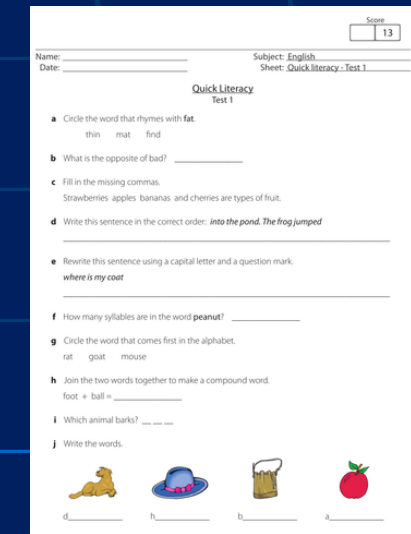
Score
13

Name: ______________________ Subject: English
Date: ______________________ Sheet: Quick literacy - Test 1

Quick Literacy
Test 1

a Circle the word that rhymes with fat.
thin mat find

b What is the opposite of bad? ____________

c Fill in the missing commas.
Strawberries apples bananas and cherries are types of fruit.

d Write this sentence in the correct order: into the pond. The frog jumped
______________________________________________

e Rewrite this sentence using a capital letter and a question mark.
where is my coat
______________________________________________

f How many syllables are in the word peanut? ____________

g Circle the word that comes first in the alphabet.
rat goat mouse

h Join the two words together to make a compound word.
foot + ball = ____________

i Which animal barks? __ __ __

j Write the words.

d__________ h__________ b__________ a__________